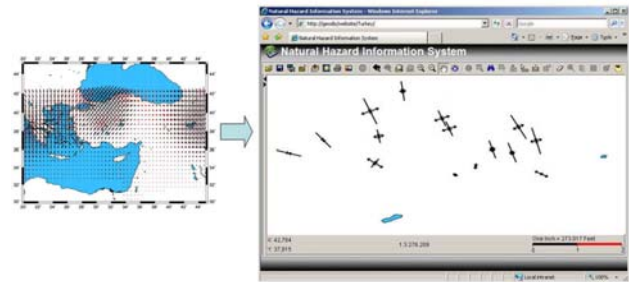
Natural Hazard Information System - Windows Internet Explorer

http://geodis/website/Turkey/

Google

Natural Hazard Information System

Natural Hazard Information System

Page

Tools

X: 43.784
Y: 37.915

1:3,376,288

One Inch = 273,017 Feet

Local intranet

100%